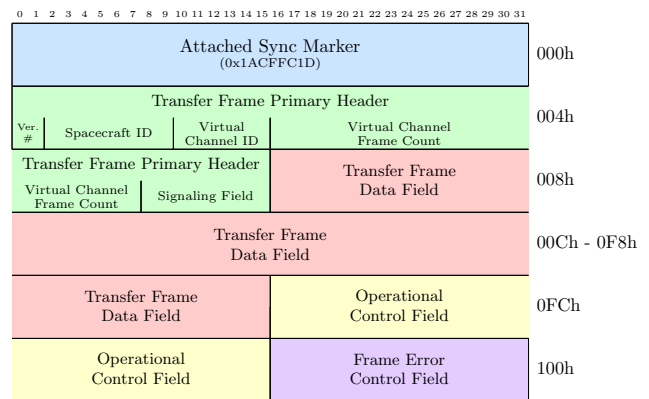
0 1 2 3 4 5 6 7 8 9 10 11 12 13 14 15 16 17 18 19 20 21 22 23 24 25 26 27 28 29 30 31

Attached Sync Marker
(0x1ACFFC1D)
000h

Transfer Frame Primary Header
Ver. #
Spacecraft ID
Virtual Channel ID
Virtual Channel Frame Count
004h

Transfer Frame Primary Header
Virtual Channel Frame Count
Signaling Field
Transfer Frame Data Field
008h

Transfer Frame Data Field
00Ch - 0F8h

Transfer Frame Data Field
Operational Control Field
0FCh

Operational Control Field
Frame Error Control Field
100h